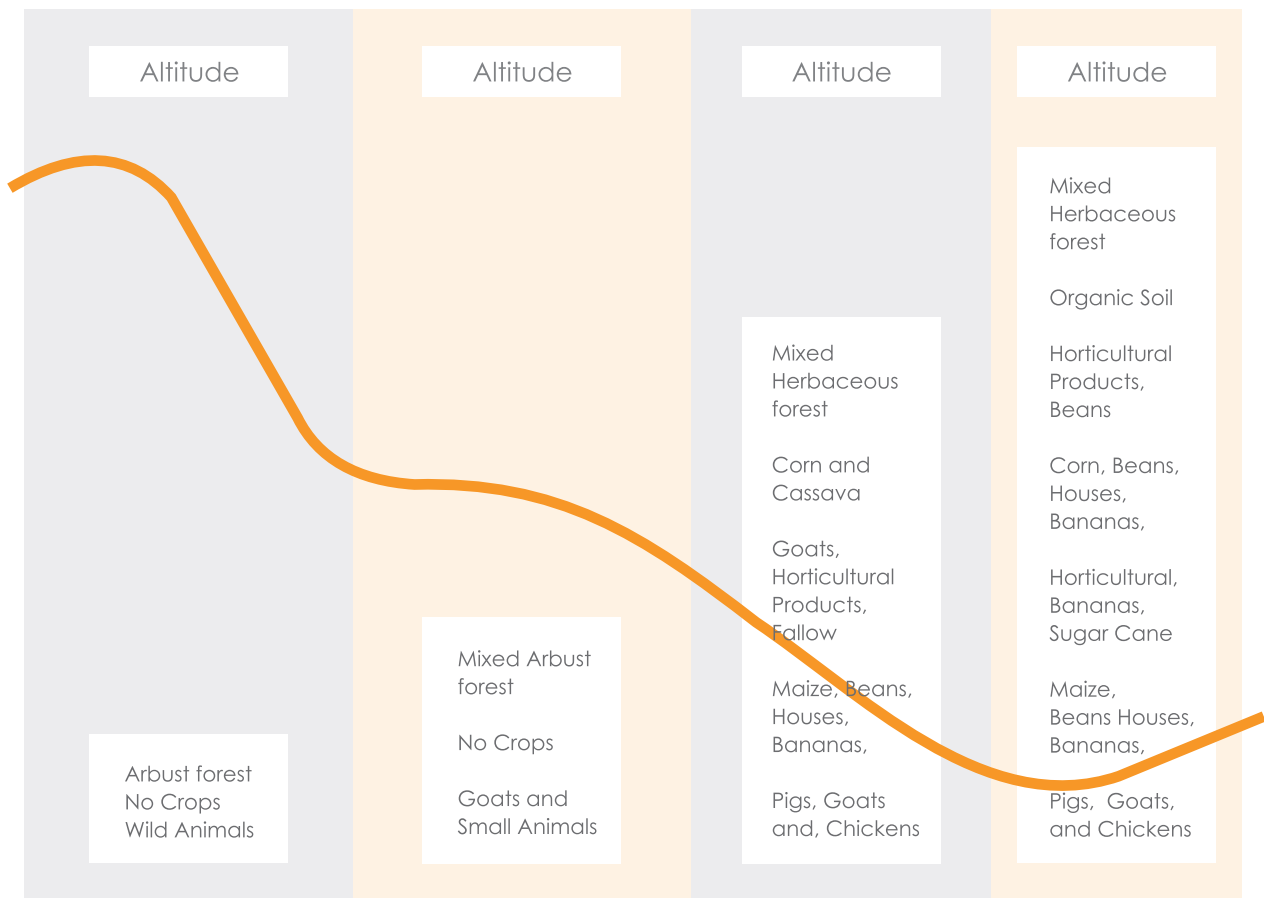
Altitude

Arbust forest
No Crops
Wild Animals

Altitude

Mixed Arbust forest

No Crops

Goats and Small Animals

Altitude

Mixed Herbaceous forest

Corn and Cassava

Goats, Horticultural Products, Fallow

Maize, Beans, Houses, Bananas,

Pigs, Goats and, Chickens

Altitude

Mixed Herbaceous forest

Organic Soil

Horticultural Products, Beans

Corn, Beans, Houses, Bananas,

Horticultural, Bananas, Sugar Cane

Maize, Beans Houses, Bananas,

Pigs, Goats, and Chickens